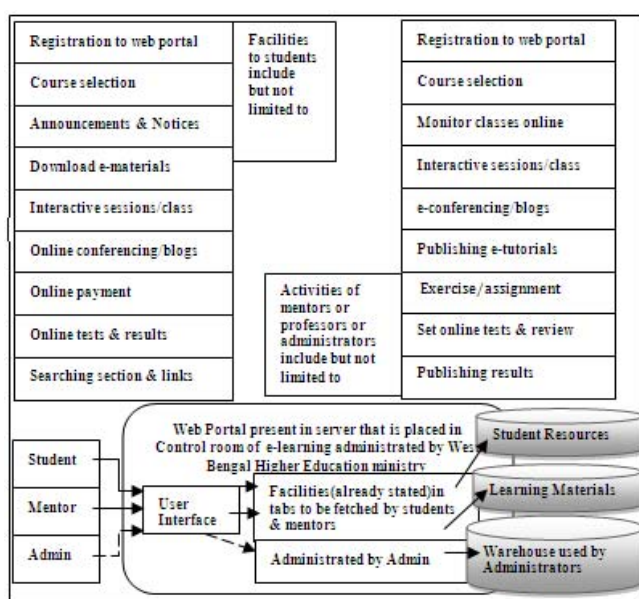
Registration to web portal

Course selection

Announcements & Notices

Download e-materials

Interactive sessions/class

Online conferencing/blogs

Online payment

Online tests & results

Searching section & links

Facilities to students include but not limited to

Registration to web portal

Course selection

Monitor classes online

Interactive sessions/class

e-conferencing/blogs

Publishing e-tutorials

Exercise/assignment

Set online tests & review

Publishing results

Activities of mentors or professors or administrators include but not limited to

Web Portal present in server that is placed in Control room of e-learning administrated by West Bengal Higher Education ministry

Student

Mentor

Admin

User Interface

Facilities(already stated)in tabs to be fetched by students & mentors

Administrated by Admin

Student Resources

Learning Materials

Warehouse used by Administrators